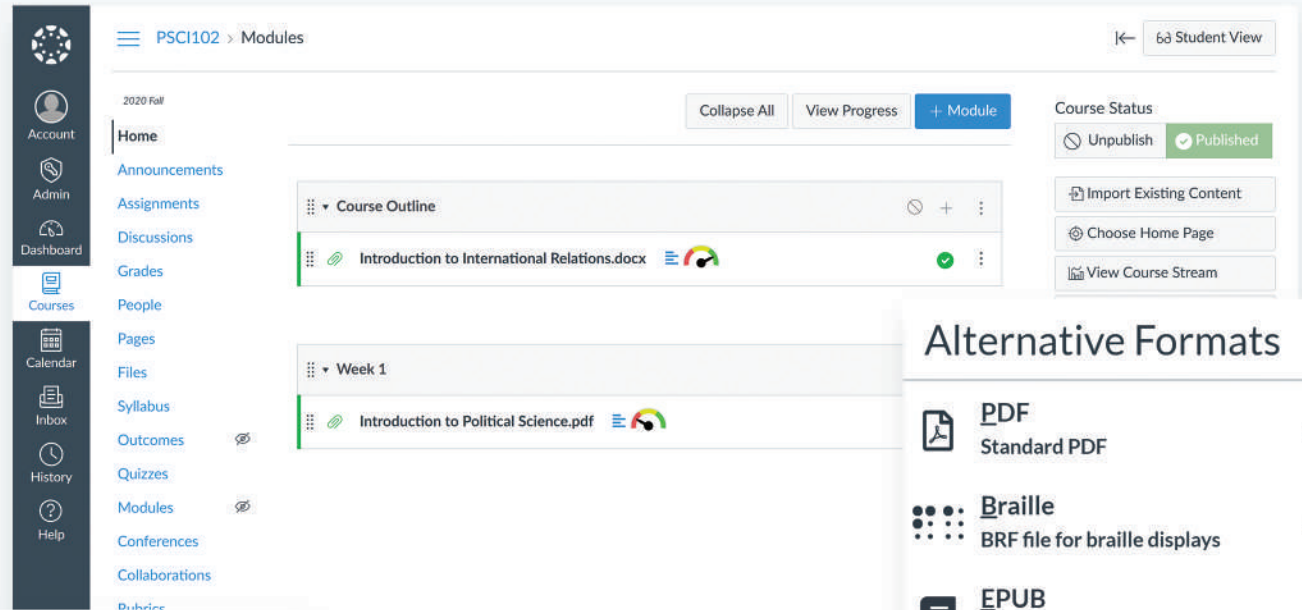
Account
Admin
Dashboard
Courses
Calendar
Inbox
History
Help

PSCI102 > Modules

Student View

2020 Fall
Home
Announcements
Assignments
Discussions
Grades
People
Pages
Files
Syllabus
Outcomes
Quizzes
Modules
Conferences
Collaborations
Rubrics

Collapse All
View Progress
+ Module

Course Outline
Introduction to International Relations.docx

Week 1
Introduction to Political Science.pdf

Course Status
Unpublish
Published
Import Existing Content
Choose Home Page
View Course Stream

Alternative Formats
PDF
Standard PDF
Braille
BRF file for braille displays
EPUB